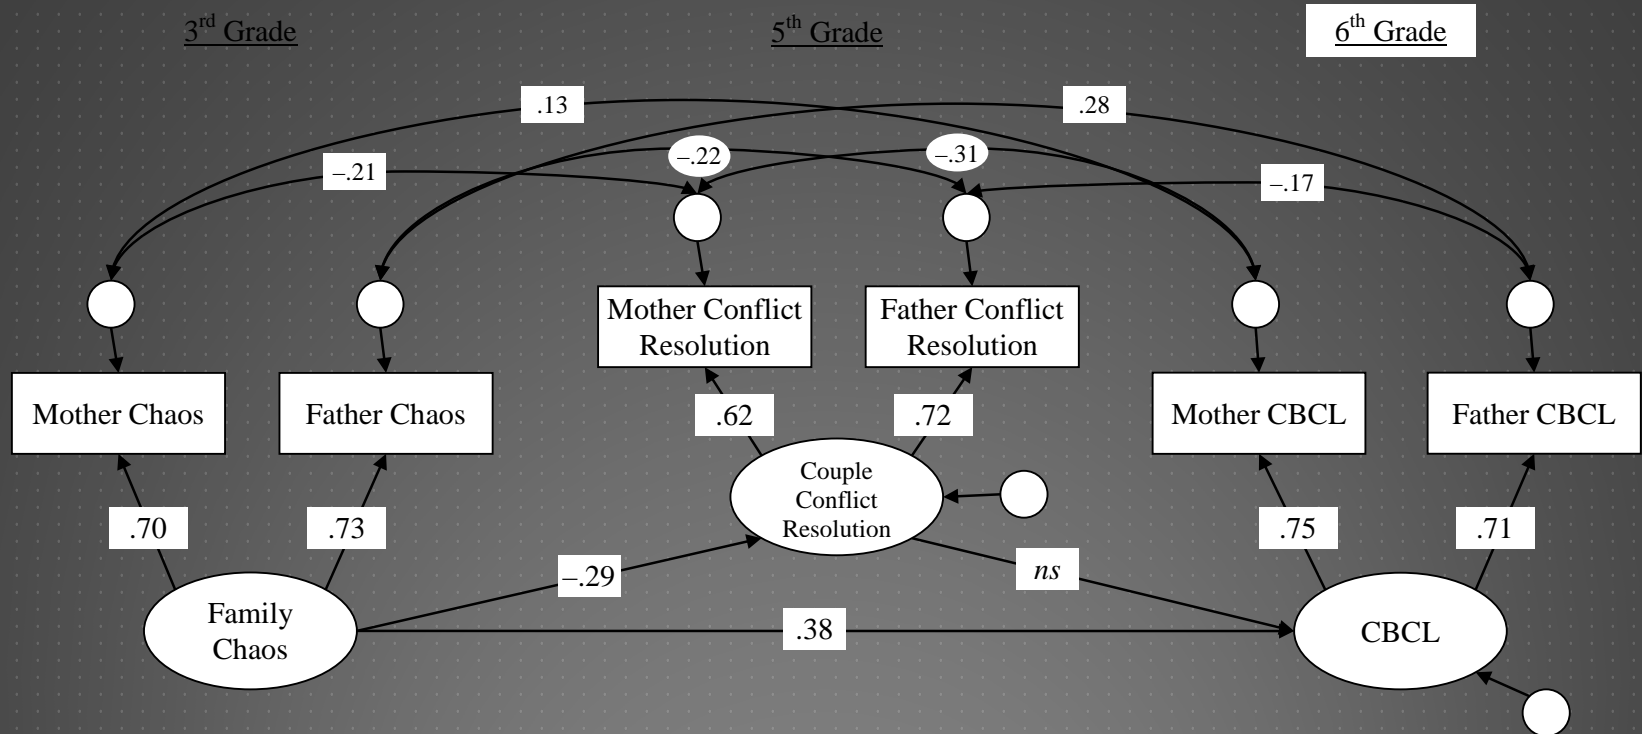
$3^{rd}$ Grade

$5^{th}$ Grade

$6^{th}$ Grade

.13

.28

–.21

–.22

–.31

–.17

Mother Conflict Resolution

Father Conflict Resolution

Mother Chaos

Father Chaos

.62

.72

Mother CBCL

Father CBCL

Couple Conflict Resolution

.70

.73

.75

.71

–.29

ns

Family Chaos

.38

CBCL